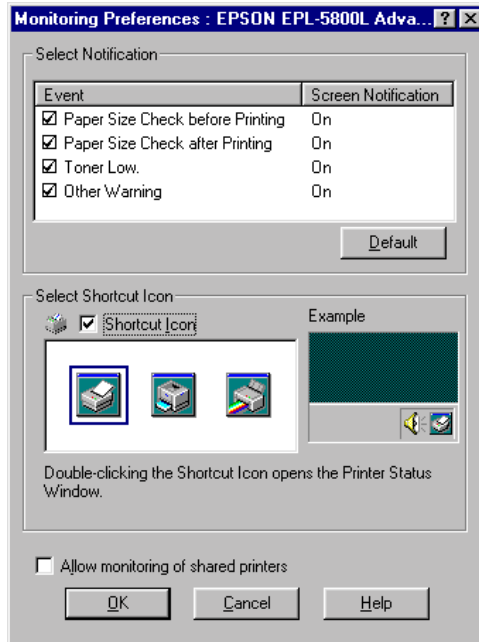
Monitoring Preferences : EPSON EPL-5800L Adva... ? ×

Select Notification

| Event | Screen Notification |
|---|---|
| ☑ Paper Size Check before Printing | On |
| ☑ Paper Size Check after Printing | On |
| ☑ Toner Low. | On |
| ☑ Other Warning | On |

Default

Select Shortcut Icon

☑ Shortcut Icon

Example

Double-clicking the Shortcut Icon opens the Printer Status Window.

☐ Allow monitoring of shared printers

OK

Cancel

Help